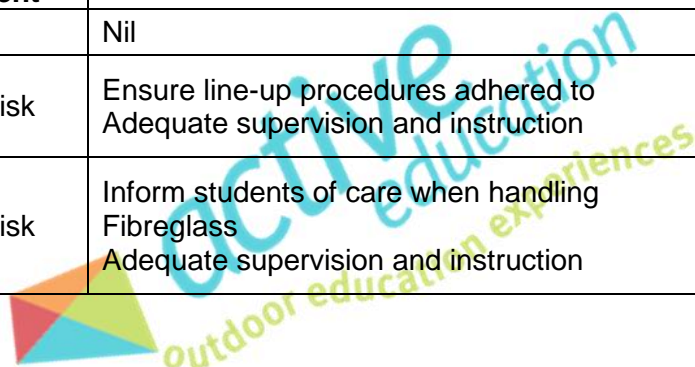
| ent | |
|---|---|
| | Nil |
| isk | Ensure line-up procedures adhered to Adequate supervision and instruction |
| isk | Inform students of care when handling Fibreglass Adequate supervision and instruction |

active education
outdoor education experiences